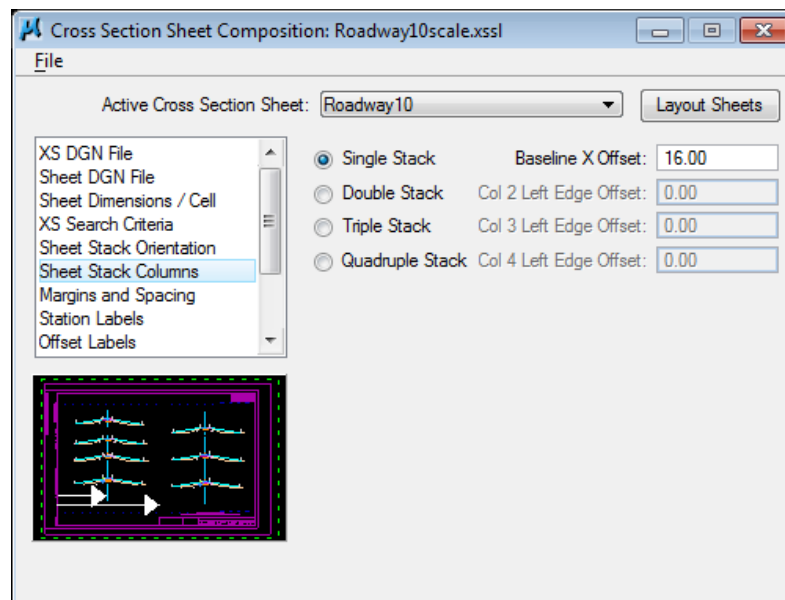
Cross Section Sheet Composition: Roadway10scale.xssl

File

Active Cross Section Sheet: Roadway10

Layout Sheets

XS DGN File
Sheet DGN File
Sheet Dimensions / Cell
XS Search Criteria
Sheet Stack Orientation
Sheet Stack Columns
Margins and Spacing
Station Labels
Offset Labels

Single Stack
Double Stack
Triple Stack
Quadruple Stack

Baseline X Offset: 16.00
Col 2 Left Edge Offset: 0.00
Col 3 Left Edge Offset: 0.00
Col 4 Left Edge Offset: 0.00